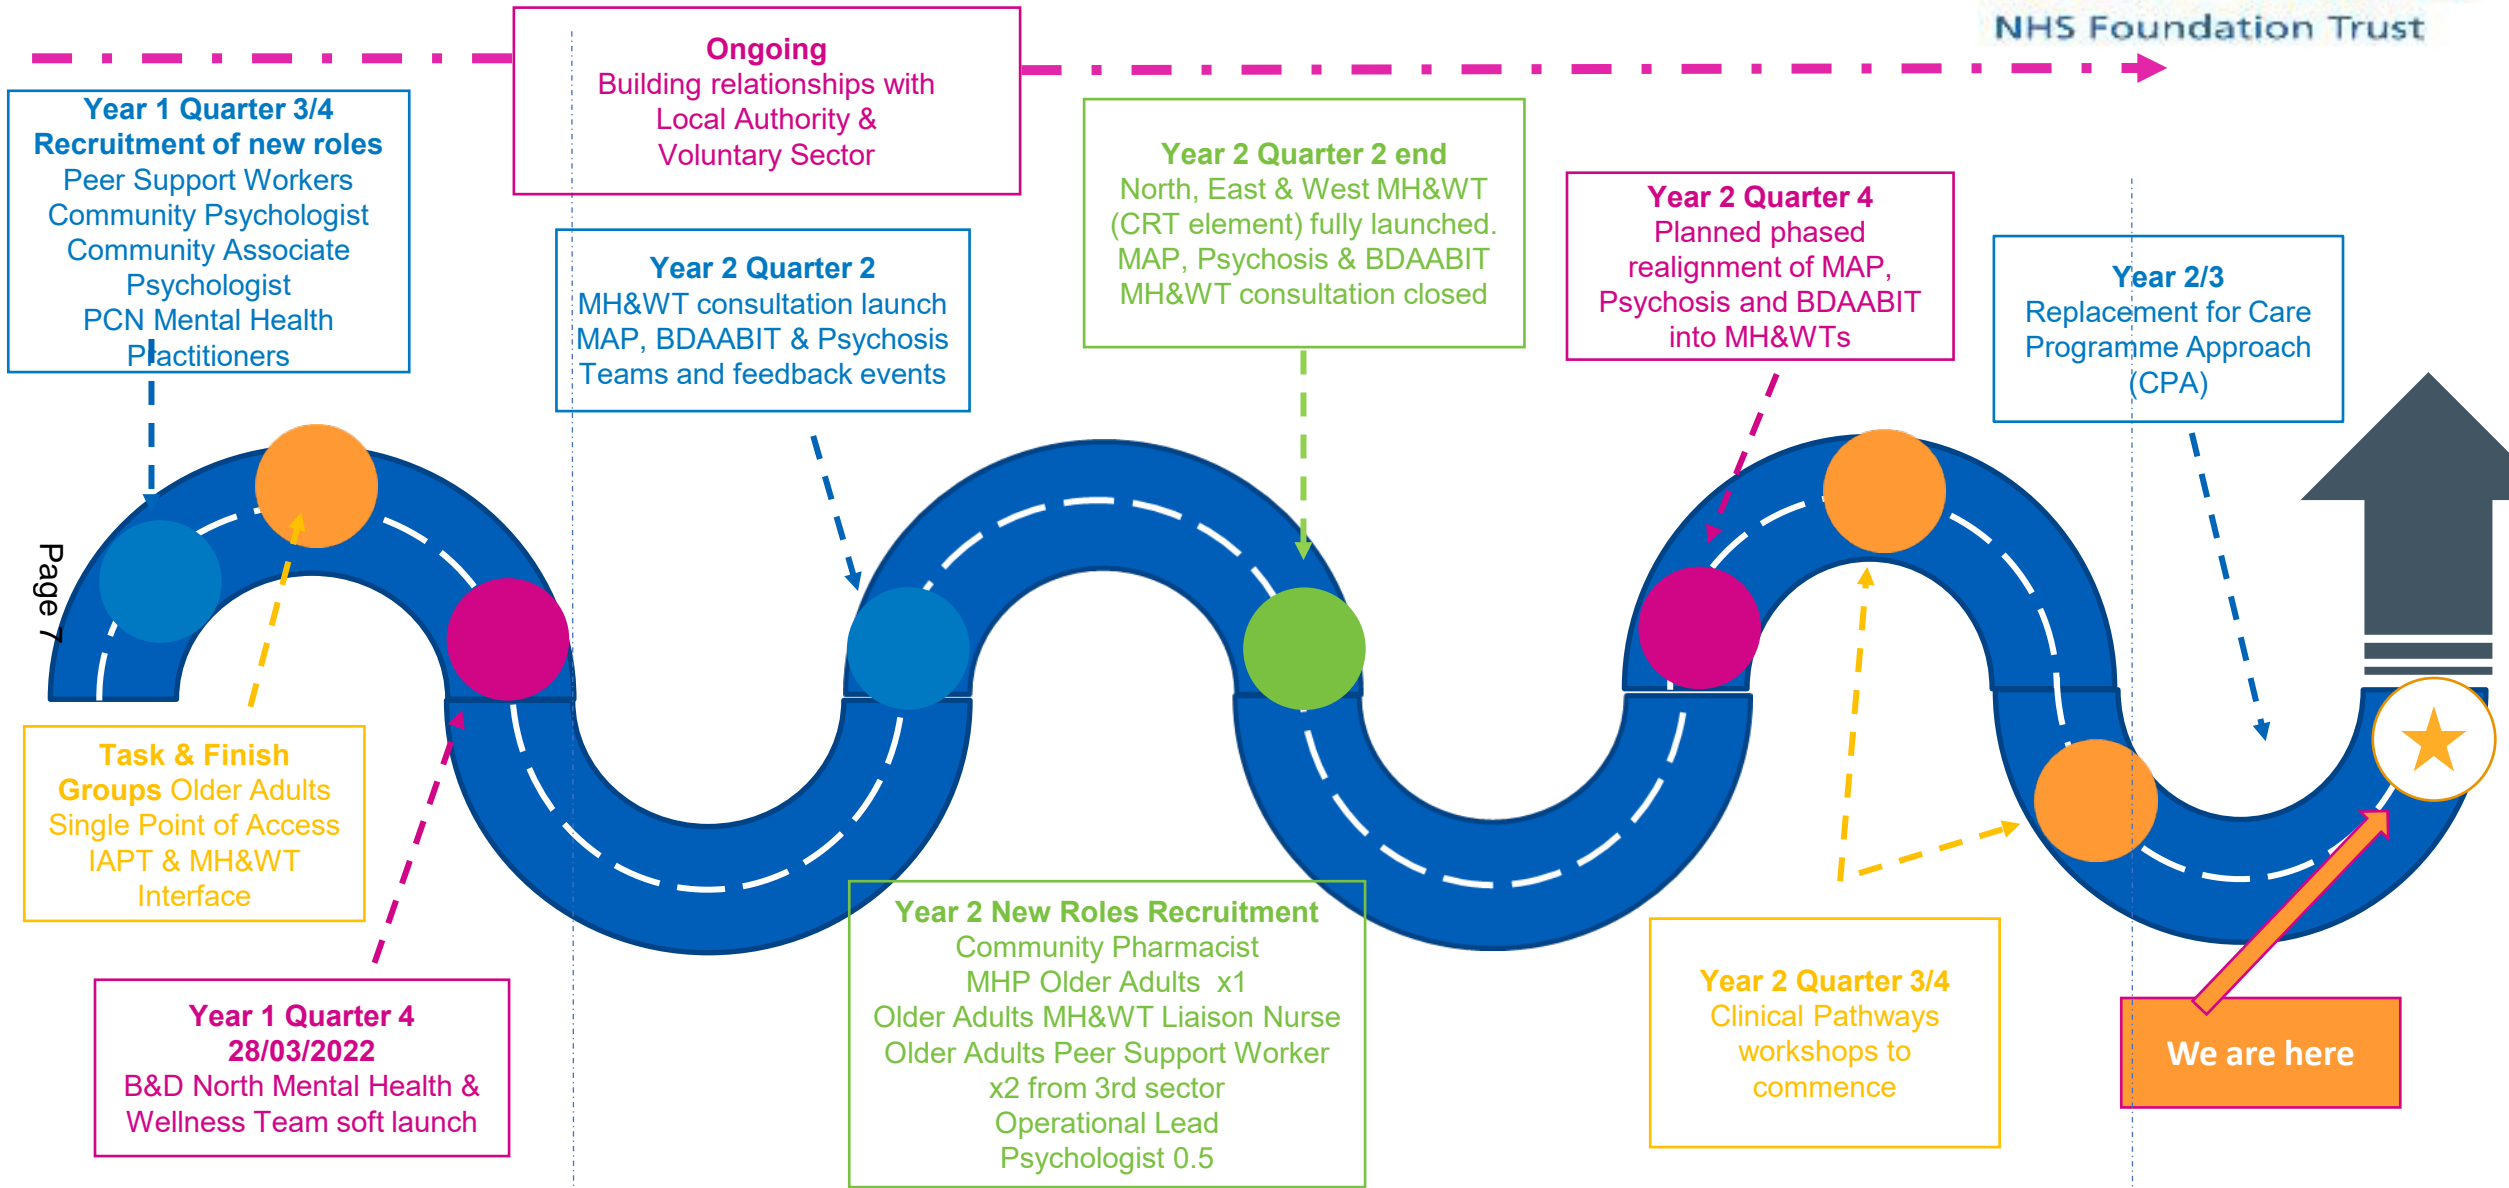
NHS Foundation Trust

Ongoing
Building relationships with Local Authority & Voluntary Sector

Year 1 Quarter 3/4
Recruitment of new roles
Peer Support Workers
Community Psychologist
Community Associate Psychologist
PCN Mental Health Practitioners

Year 2 Quarter 2
MH&WT consultation launch MAP, BDAABIT & Psychosis Teams and feedback events

Year 2 Quarter 2 end
North, East & West MH&WT (CRT element) fully launched. MAP, Psychosis & BDAABIT MH&WT consultation closed

Year 2 Quarter 4
Planned phased realignment of MAP, Psychosis and BDAABIT into MH&WTs

Year 2/3
Replacement for Care Programme Approach (CPA)

Page 7

Task & Finish Groups Older Adults Single Point of Access IAPT & MH&WT Interface

Year 1 Quarter 4
28/03/2022
B&D North Mental Health & Wellness Team soft launch

Year 2 New Roles Recruitment
Community Pharmacist
MHP Older Adults x1
Older Adults MH&WT Liaison Nurse
Older Adults Peer Support Worker x2 from 3rd sector
Operational Lead
Psychologist 0.5

Year 2 Quarter 3/4
Clinical Pathways workshops to commence

We are here